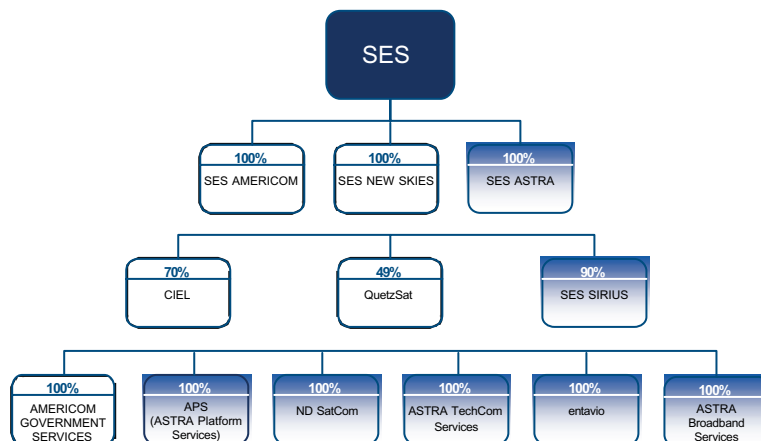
SES

100%
SES AMERICOM

100%
SES NEW SKIES

100%
SES ASTRA

70%
CIEL

49%
QuetzSat

90%
SES SIRIUS

100%
AMERICOM GOVERNMENT SERVICES

100%
APS (ASTRA Platform Services)

100%
ND SatCom

100%
ASTRA TechCom Services

100%
entavio

100%
ASTRA Broadband Services